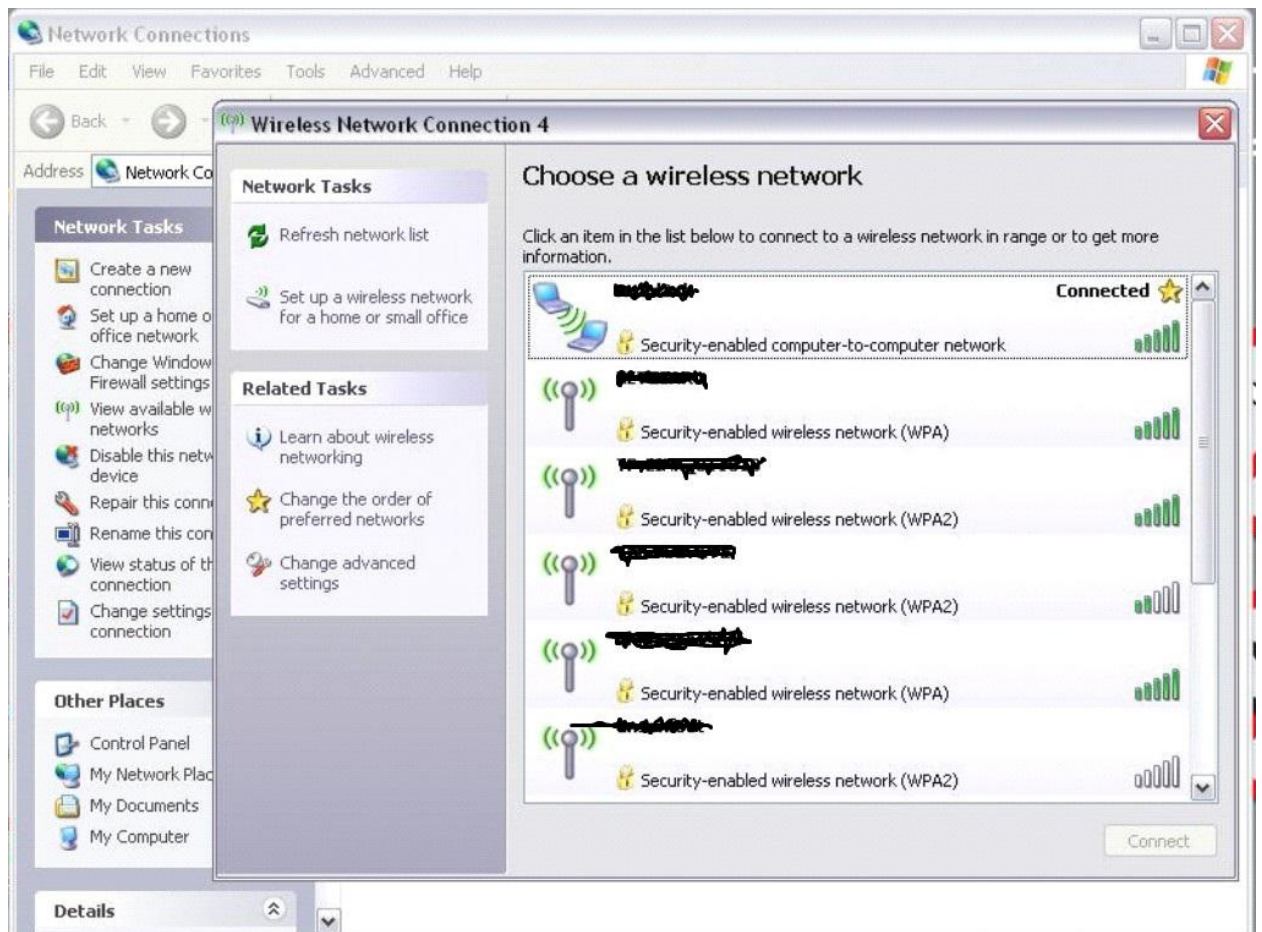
Network Connections

File Edit View Favorites Tools Advanced Help

Back

Address Network Co

Network Tasks

Create a new connection

Set up a home o office network

Change Window Firewall settings

View available w networks

Disable this netw device

Repair this conn

Rename this con

View status of th connection

Change settings connection

Other Places

Control Panel

My Network Plac

My Documents

My Computer

Details

Wireless Network Connection 4

Network Tasks

Refresh network list

Set up a wireless network for a home or small office

Related Tasks

Learn about wireless networking

Change the order of preferred networks

Change advanced settings

Choose a wireless network

Click an item in the list below to connect to a wireless network in range or to get more information.

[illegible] Connected

Security-enabled computer-to-computer network

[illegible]

Security-enabled wireless network (WPA)

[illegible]

Security-enabled wireless network (WPA2)

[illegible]

Security-enabled wireless network (WPA2)

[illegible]

Security-enabled wireless network (WPA)

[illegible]

Security-enabled wireless network (WPA2)

Connect